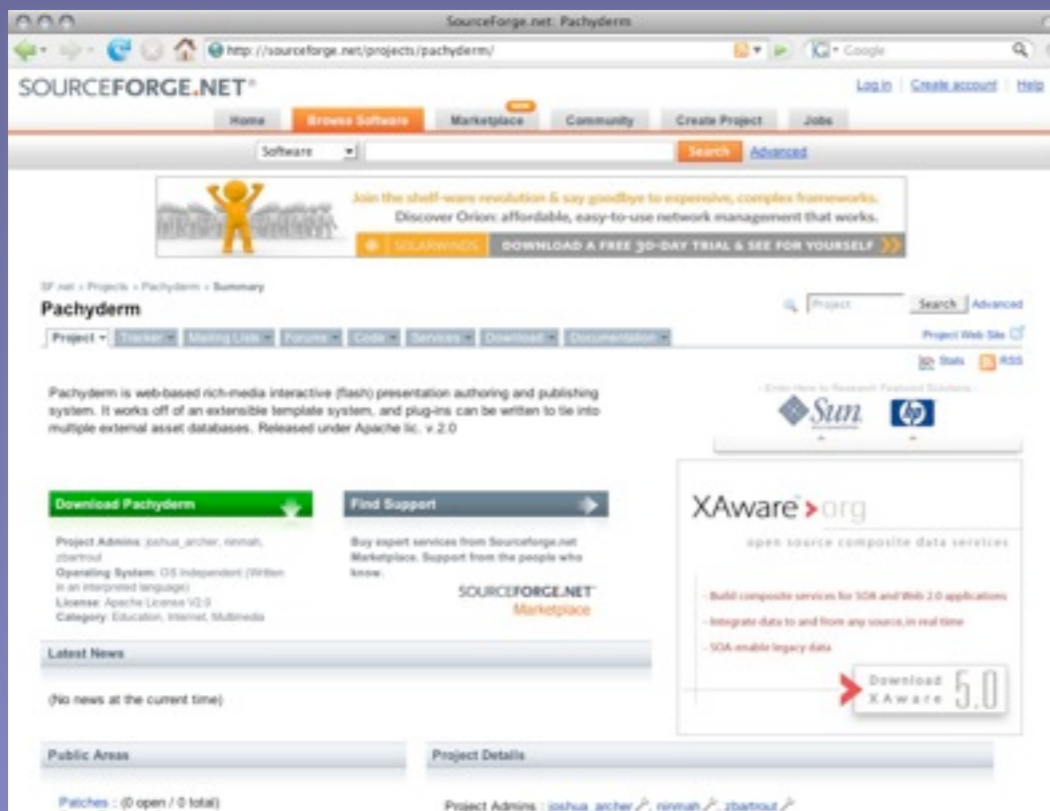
SourceForge.net: Pachyderm

http://sourceforge.net/projects/pachyderm/

Google

SOURCEFORGE.NET®

Log in | Create account | Help

Home | Browse Software | Marketplace | Community | Create Project | Jobs

Software

Search | Advanced

Join the shelf-ware revolution & say goodbye to expensive, complex frameworks.
Discover Orion: affordable, easy-to-use network management that works.

SOLARWINDS | DOWNLOAD A FREE 30-DAY TRIAL & SEE FOR YOURSELF

SF.net » Projects » Pachyderm » Summary

Pachyderm

Project | Search | Advanced

Project ▾ | Tracker ▾ | Mailing Lists ▾ | Forums ▾ | Code ▾ | Services ▾ | Download ▾ | Documentation ▾

Project Web Site

Stats | RSS

Pachyderm is web-based rich-media interactive (flash) presentation authoring and publishing system. It works off of an extensible template system, and plug-ins can be written to tie into multiple external asset databases. Released under Apache lic. v.2.0

- Enter Here to Research Featured Solutions -

Sun

Download Pachyderm

Project Admins: joshua_archer, ninmah, zbartrout
Operating System: OS Independent (Written in an interpreted language)
License: Apache License V2.0
Category: Education, Internet, Multimedia

Find Support

Buy expert services from Sourceforge.net Marketplace. Support from the people who know.

SOURCEFORGE.NET®
Marketplace

XAware.org

open source composite data services

- Build composite services for SOA and Web 2.0 applications
- Integrate data to and from any source, in real time
- SOA-enable legacy data

Download XAware 5.0

Latest News

(No news at the current time)

Public Areas

Patches : (0 open / 0 total)

Project Details

Project Admins : joshua_archer, ninmah, zbartrout